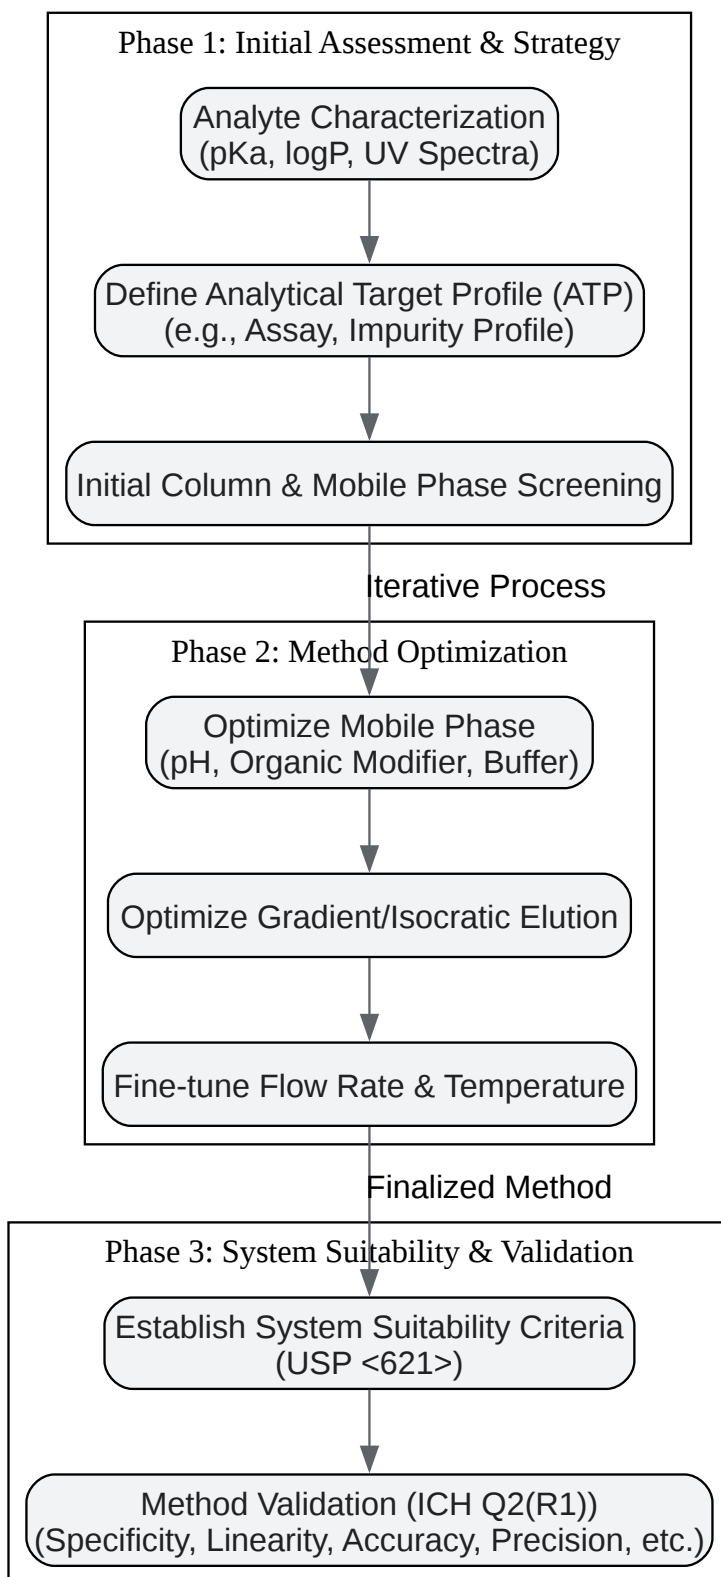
Phase 1: Initial Assessment & Strategy

Analyte Characterization (pKa, logP, UV Spectra)

Define Analytical Target Profile (ATP) (e.g., Assay, Impurity Profile)

Initial Column & Mobile Phase Screening

Iterative Process

Phase 2: Method Optimization

Optimize Mobile Phase (pH, Organic Modifier, Buffer)

Optimize Gradient/Isocratic Elution

Fine-tune Flow Rate & Temperature

Finalized Method

Phase 3: System Suitability & Validation

Establish System Suitability Criteria (USP <621>)

Method Validation (ICH Q2(R1)) (Specificity, Linearity, Accuracy, Precision, etc.)